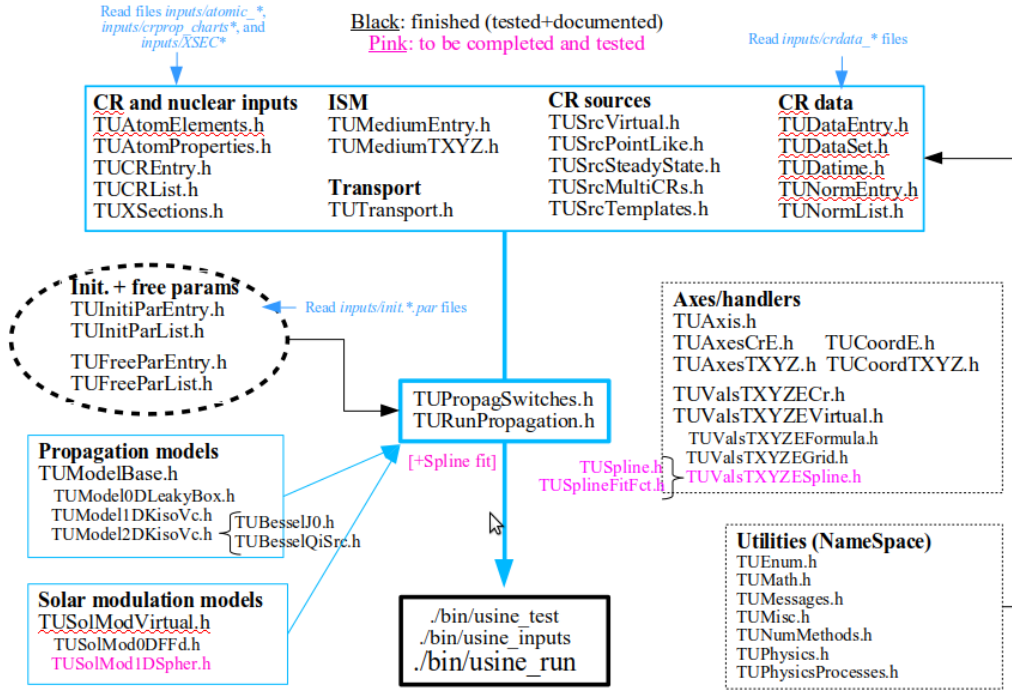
Read files inputs/atomic_*, inputs/crprop_charts*, and inputs/XSEC*

Black: finished (tested+documented)
Pink: to be completed and tested

Read inputs/crdata_* files

CR and nuclear inputs
TUAtomElements.h
TUAtomProperties.h
TUCREntry.h
TUCRList.h
TUXSections.h

ISM
TUMediumEntry.h
TUMediumTXYZ.h

Transport
TUTransport.h

CR sources
TUSrcVirtual.h
TUSrcPointLike.h
TUSrcSteadyState.h
TUSrcMultiCRs.h
TUSrcTemplates.h

CR data
TUDataEntry.h
TUDataSet.h
TUDatime.h
TUNormEntry.h
TUNormList.h

Init. + free params
TUInitiParEntry.h
TUInitParList.h
TUFreeParEntry.h
TUFreeParList.h

Read inputs/init.*.par files

Axes/handlers
TUAxis.h
TUAxesCrE.h TUCoordE.h
TUAxesTXYZ.h TUCoordTXYZ.h
TUValsTXYZECr.h
TUValsTXYZEVirtual.h
TUValsTXYZEFormula.h
TUValsTXYZEGrid.h
TUValsTXYZESpline.h

TUSpline.h
TUSplineFitFct.h

TUPropagSwitches.h
TURunPropagation.h

[+Spline fit]

Propagation models
TUModelBase.h
TUModel0DLeakyBox.h
TUModel1DKisoVc.h
TUModel2DKisoVc.h
TUBesselJ0.h
TUBesselQiSrc.h

Solar modulation models
TUSolModVirtual.h
TUSolMod0DFFd.h
TUSolMod1DSpher.h

./bin/usine_test
./bin/usine_inputs
./bin/usine_run

Utilities (NameSpace)
TUEnum.h
TUMath.h
TUMessages.h
TUMisc.h
TUNumMethods.h
TUPhysics.h
TUPhysicsProcesses.h